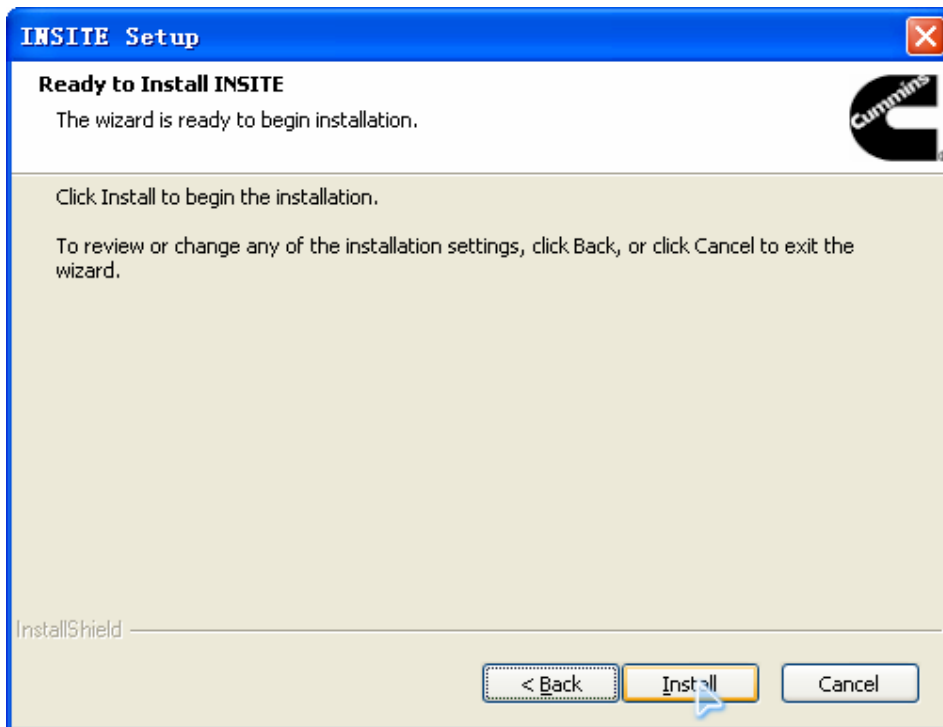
INSITE Setup

Ready to Install INSITE

The wizard is ready to begin installation.

Cummins

Click Install to begin the installation.

To review or change any of the installation settings, click Back, or click Cancel to exit the wizard.

InstallShield

< Back

Install

Cancel